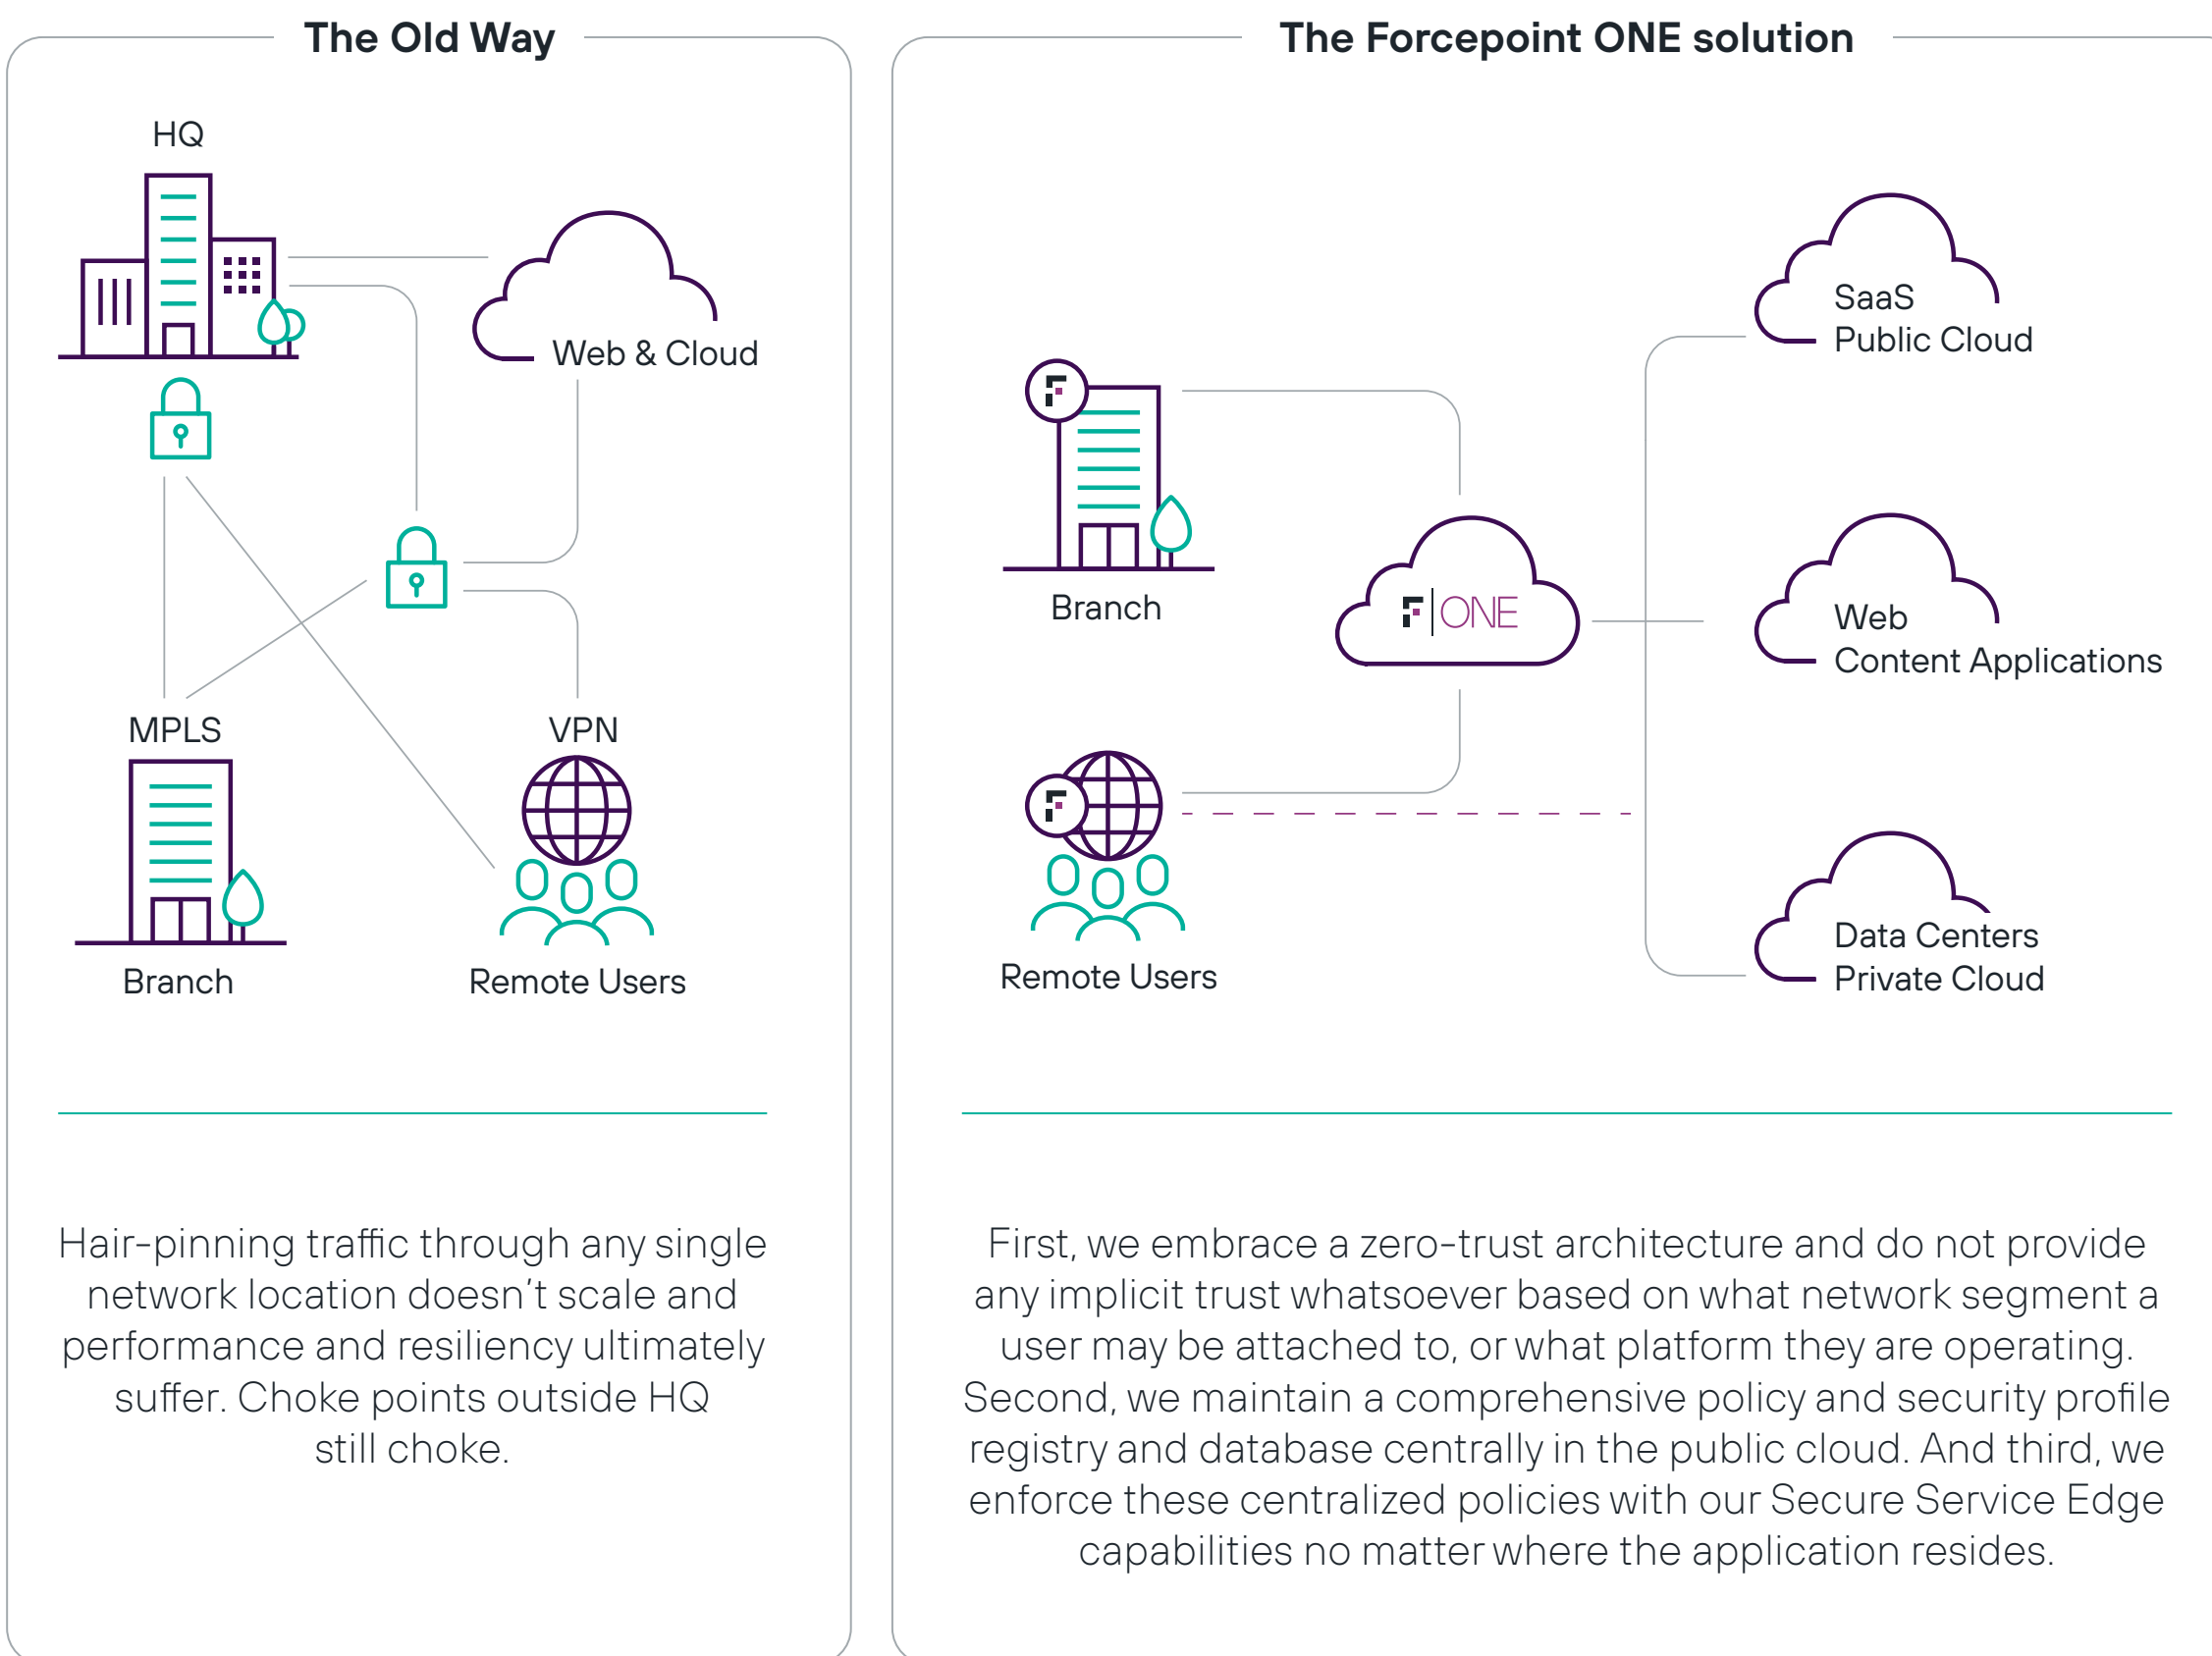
The Old Way

HQ

Web & Cloud

MPLS

VPN

Branch

Remote Users

Hair-pinning traffic through any single network location doesn't scale and performance and resiliency ultimately suffer. Choke points outside HQ still choke.

The Forcepoint ONE solution

SaaS
Public Cloud

Branch

ONE

Web
Content Applications

Remote Users

Data Centers
Private Cloud

First, we embrace a zero-trust architecture and do not provide any implicit trust whatsoever based on what network segment a user may be attached to, or what platform they are operating. Second, we maintain a comprehensive policy and security profile registry and database centrally in the public cloud. And third, we enforce these centralized policies with our Secure Service Edge capabilities no matter where the application resides.